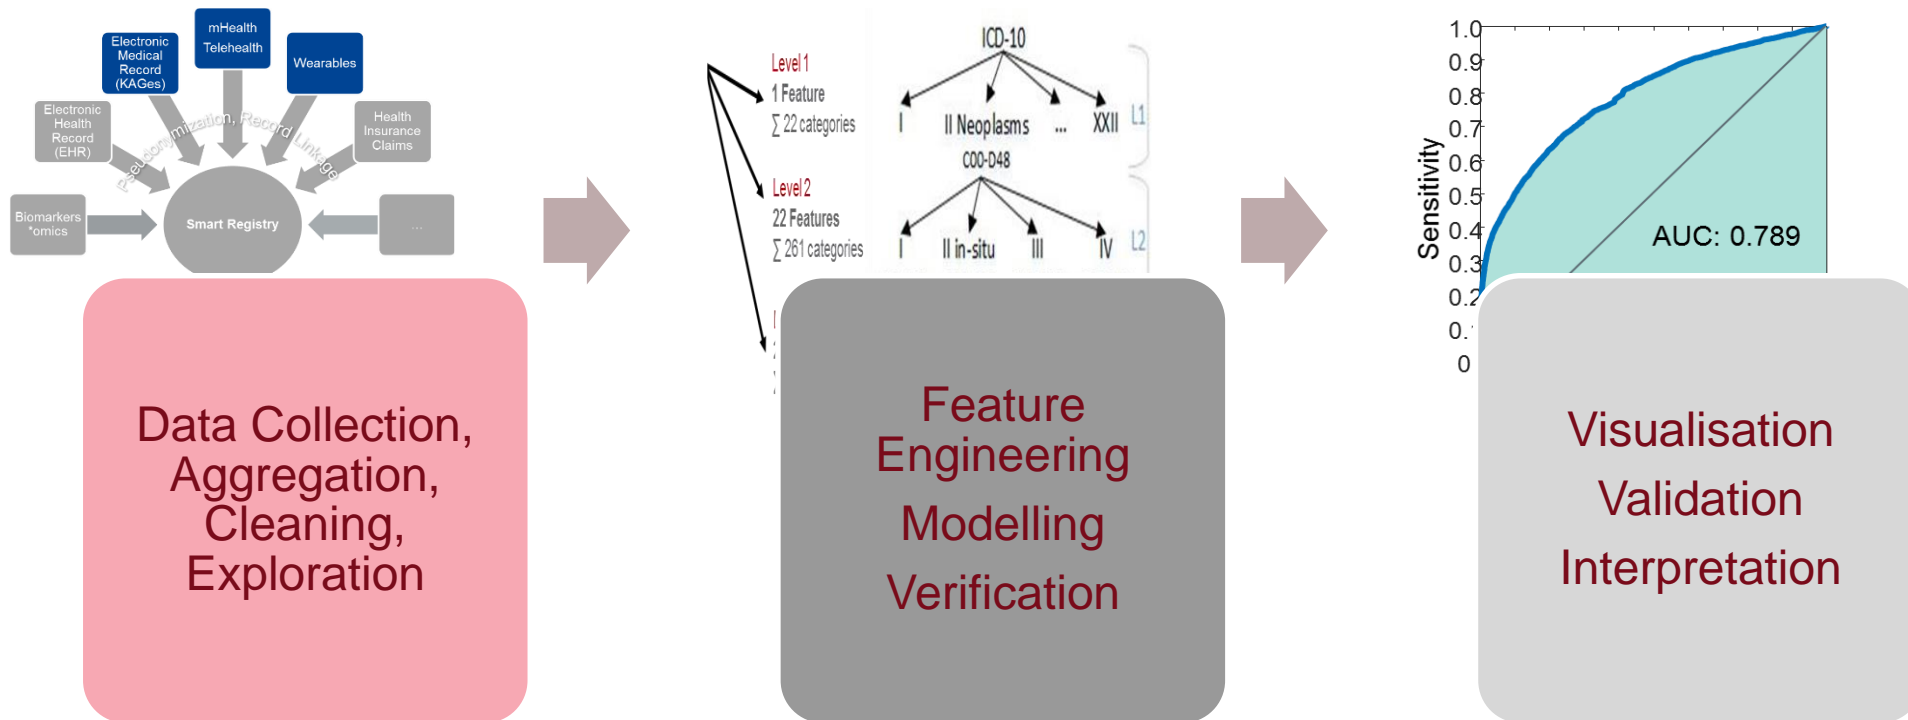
Electronic Medical Record (KAGes)

mHealth Telehealth

Wearables

Electronic Health Record (EHR)

Health Insurance Claims

Pseudonymization, Record Linkage

Biomarkers *omics

Smart Registry

...

Data Collection, Aggregation, Cleaning, Exploration

ICD-10

Level 1
1 Feature
∑ 22 categories

I

II Neoplasms

...

XXII

L1

C00-D48

Level 2
22 Features
∑ 261 categories

I

II in-situ

III

IV

L2

Feature Engineering
Modelling
Verification

1.0
0.9
0.8
0.7
0.6
0.5
0.4
0.3
0.2
0.1
0

Sensitivity

AUC: 0.789

Visualisation
Validation
Interpretation